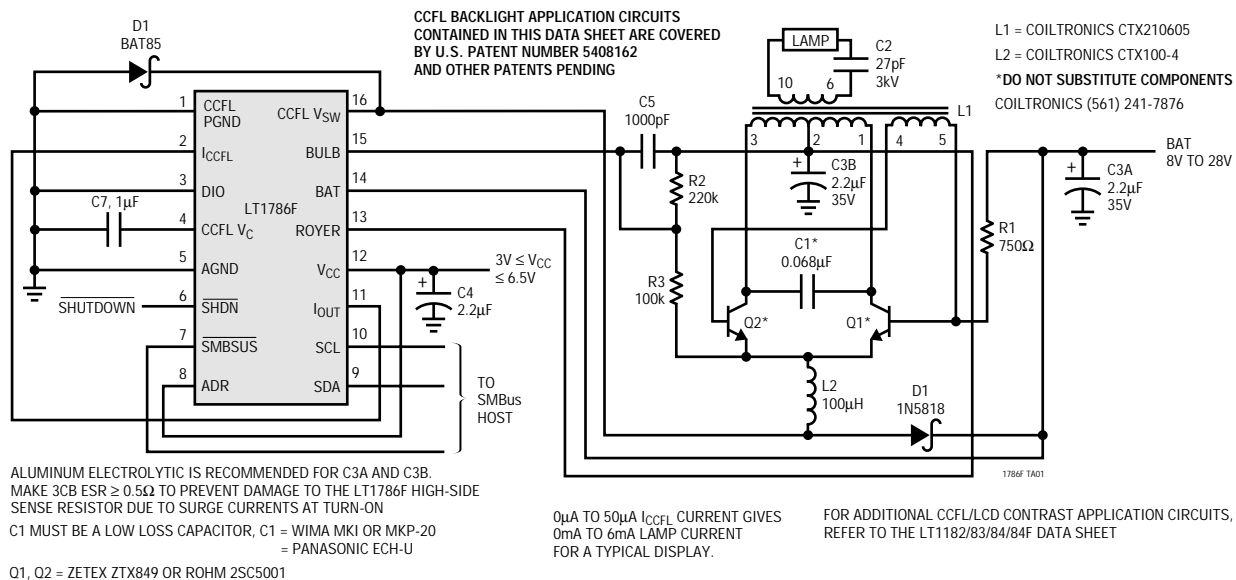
D1
BAT85

CCFL BACKLIGHT APPLICATION CIRCUITS CONTAINED IN THIS DATA SHEET ARE COVERED BY U.S. PATENT NUMBER 5408162 AND OTHER PATENTS PENDING

LAMP

C2
27pF
3kV

L1 = COILTRONICS CTX210605
L2 = COILTRONICS CTX100-4
*DO NOT SUBSTITUTE COMPONENTS
COILTRONICS (561) 241-7876

1 CCFL PGND
2 $I_{CCFL}$
3 DIO
4 CCFL $V_C$
5 AGND
6 $\overline{SHDN}$
7 $\overline{SMBSUS}$
8 ADR
16 CCFL $V_{SW}$
15 BULB
14 BAT
13 ROYER
12 $V_{CC}$
11 $I_{OUT}$
10 SCL
9 SDA

LT1786F

C7, 1µF

$\overline{SHUTDOWN}$

C5
1000pF

10 6

3 2 1 4 5

L1

R2
220k

C3B
2.2µF
35V

BAT
8V TO 28V

C3A
2.2µF
35V

R1
750Ω

C1*
0.068µF

R3
100k

Q2*

Q1*

$3V \leq V_{CC} \leq 6.5V$

C4
2.2µF

TO SMBus HOST

L2
100µH

D1
1N5818

1786F TA01

ALUMINUM ELECTROLYTIC IS RECOMMENDED FOR C3A AND C3B. MAKE 3CB ESR ≥ 0.5Ω TO PREVENT DAMAGE TO THE LT1786F HIGH-SIDE SENSE RESISTOR DUE TO SURGE CURRENTS AT TURN-ON

C1 MUST BE A LOW LOSS CAPACITOR, C1 = WIMA MKI OR MKP-20
= PANASONIC ECH-U

Q1, Q2 = ZETEX ZTX849 OR ROHM 2SC5001

0µA TO 50µA $I_{CCFL}$ CURRENT GIVES 0mA TO 6mA LAMP CURRENT FOR A TYPICAL DISPLAY.

FOR ADDITIONAL CCFL/LCD CONTRAST APPLICATION CIRCUITS, REFER TO THE LT1182/83/84/84F DATA SHEET